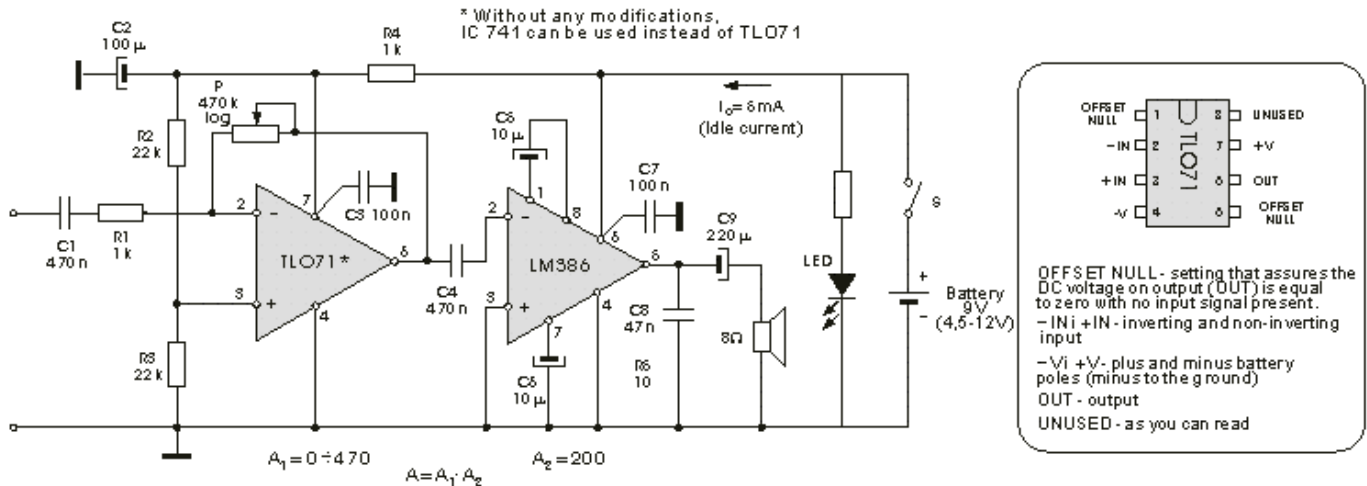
* Without any modifications, IC 741 can be used instead of TLO71

C2
100 µ

R4
1 k

P
470 k
log

R2
22 k

C5
10 µ

$I_o = 6 mA$
(Idle current)

C7
100 n

C9
220 µ

7

C3 100 n

2

-

1

8

2

6

6

6

S

C1
470 n

R1
1 k

TLO71*

LM386

LED

3

+

4

C4
470 n

3

+

7

4

C8
47 n

8Ω

+

Battery
9V
(4,5-12V)

-

R3
22 k

C6
10 µ

R6
10

$A_1 = 0 \div 470$

$A = A_1 \cdot A_2$

$A_2 = 200$

OFFSET NULL 1

-IN 2

+IN 3

-V 4

8 UNUSED

7 +V

6 OUT

5 OFFSET NULL

TLO71

OFFSET NULL - setting that assures the DC voltage on output (OUT) is equal to zero with no input signal present.
- IN i +IN - inverting and non-inverting input
-Vi +V- plus and minus battery poles (minus to the ground)
OUT - output
UNUSED - as you can read